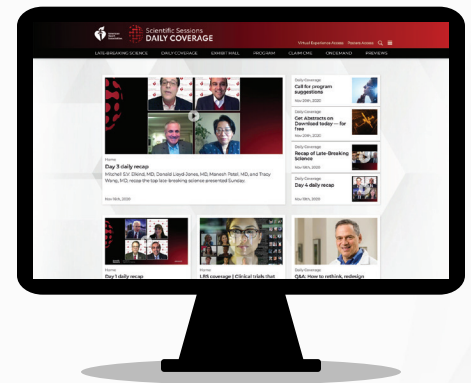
Scientific Sessions
DAILY COVERAGE

Virtual Experience Access   Passes access

LATE-BREAKING SCIENCE   DAILY COVERAGE   EXHIBIT HALL   PROGRAM   CLAIM CME   ON DEMAND   PREVIEWS

Daily Coverage
Call for program suggestions
Nov 20th, 2020

Daily Coverage
Get Abstracts on Download today — for free
Nov 20th, 2020

Daily Coverage
Recap of Late-Breaking Science

Daily Coverage
Day 4 daily recap
Nov 18th, 2020

Home
Day 3 daily recap
Mitchell S.V. Elkind, MD, Donald Lloyd-Jones, MD, Manesh Patel, MD, and Tracy Wang, MD, recap the top late-breaking science presented Sunday.
Nov 16th, 2020

Day 1 daily recap

Home
LBS coverage | Clinical trials that

Daily Coverage
Q&A: How to rethink, redesign